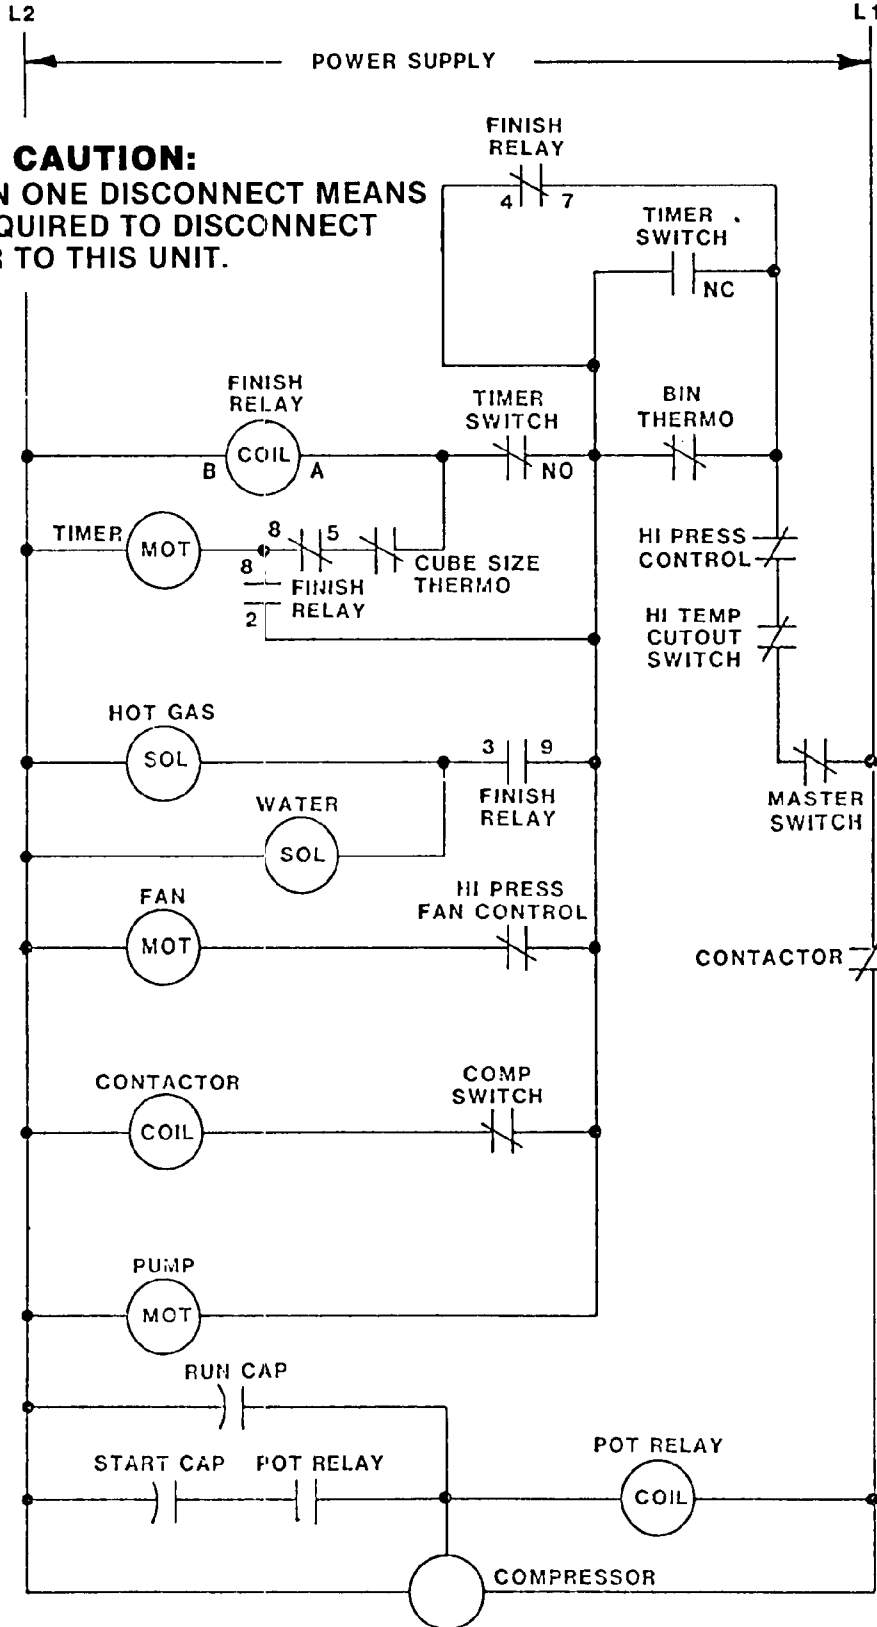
L2

L1

POWER SUPPLY

CAUTION:
N ONE DISCONNECT MEANS
QUIRED TO DISCONNECT
R TO THIS UNIT.

FINISH
RELAY
4 7

TIMER
SWITCH
NC

FINISH
RELAY
B COIL A

TIMER
SWITCH
NO

BIN
THERMO

TIMER MOT
8 5
8
FINISH
RELAY
2
CUBE SIZE
THERMO

HI PRESS
CONTROL

HI TEMP
CUTOUT
SWITCH

HOT GAS
SOL

3 9
FINISH
RELAY

WATER
SOL

MASTER
SWITCH

FAN
MOT

HI PRESS
FAN CONTROL

CONTACTOR

CONTACTOR
COIL

COMP
SWITCH

PUMP
MOT

RUN CAP

START CAP
POT RELAY

POT RELAY
COIL

COMPRESSOR